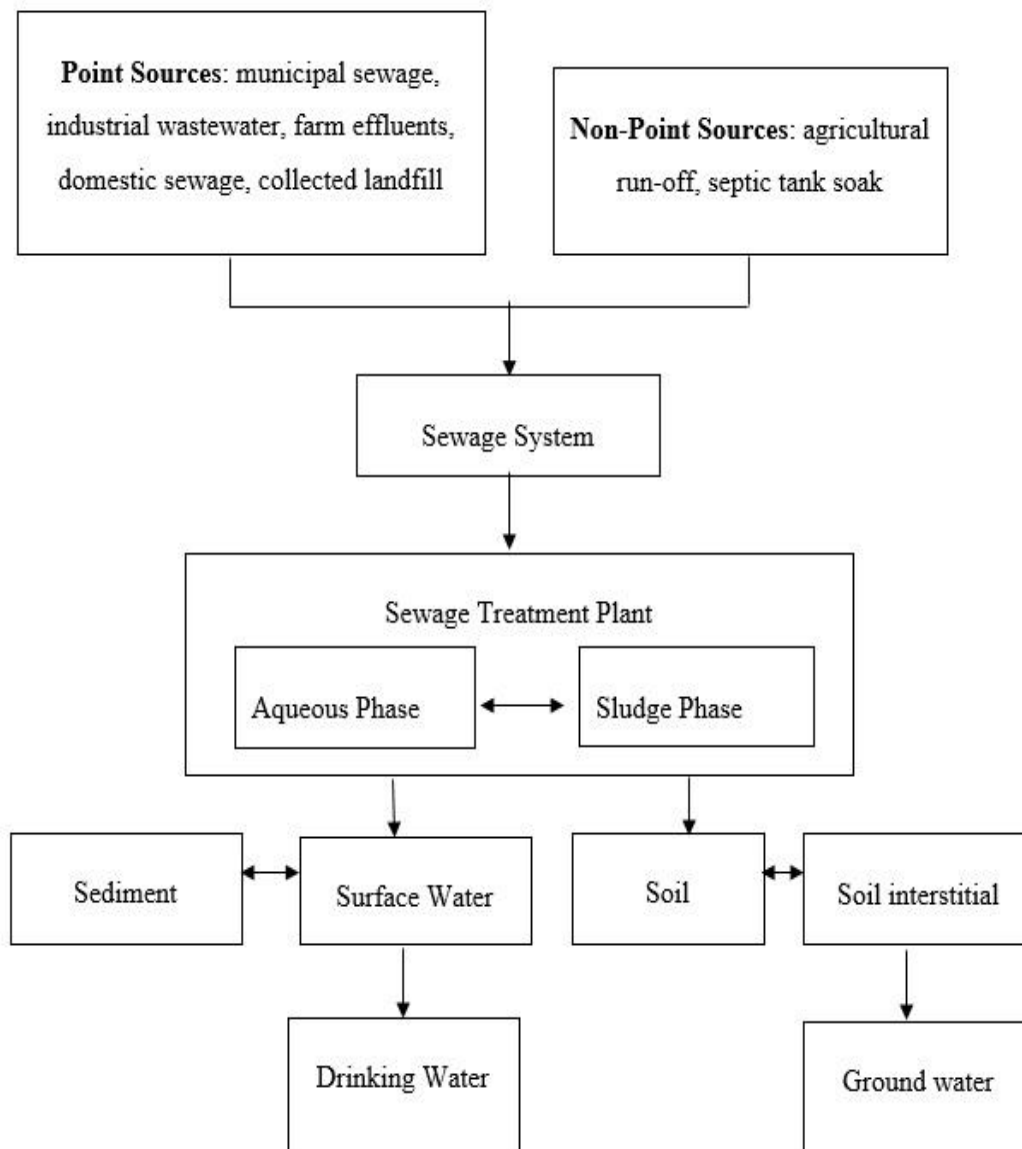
**Point Sources**: municipal sewage, industrial wastewater, farm effluents, domestic sewage, collected landfill

**Non-Point Sources**: agricultural run-off, septic tank soak

Sewage System

Sewage Treatment Plant

Aqueous Phase

Sludge Phase

Sediment

Surface Water

Soil

Soil interstitial

Drinking Water

Ground water